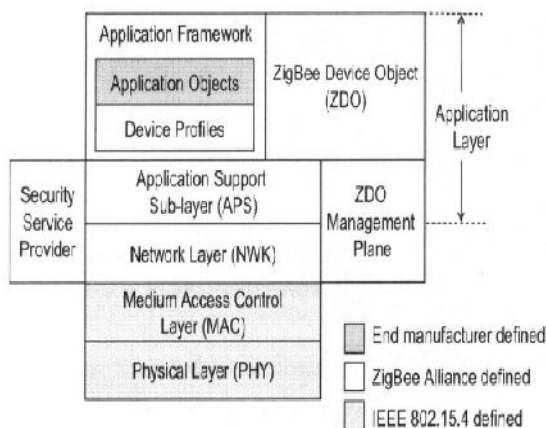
Application Framework

Application Objects

Device Profiles

ZigBee Device Object (ZDO)

Application Layer

Security Service Provider

Application Support Sub-layer (APS)

Network Layer (NWK)

ZDO Management Plane

Medium Access Control Layer (MAC)

Physical Layer (PHY)

End manufacturer defined

ZigBee Alliance defined

IEEE 802.15.4 defined